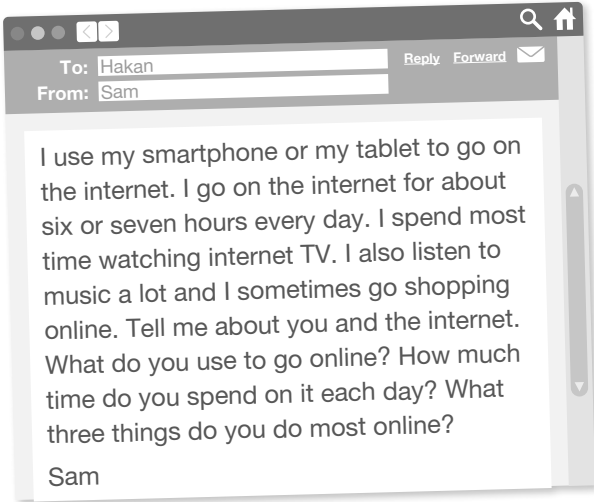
To: Hakan
From: Sam

Reply Forward

I use my smartphone or my tablet to go on the internet. I go on the internet for about six or seven hours every day. I spend most time watching internet TV. I also listen to music a lot and I sometimes go shopping online. Tell me about you and the internet. What do you use to go online? How much time do you spend on it each day? What three things do you do most online?

Sam